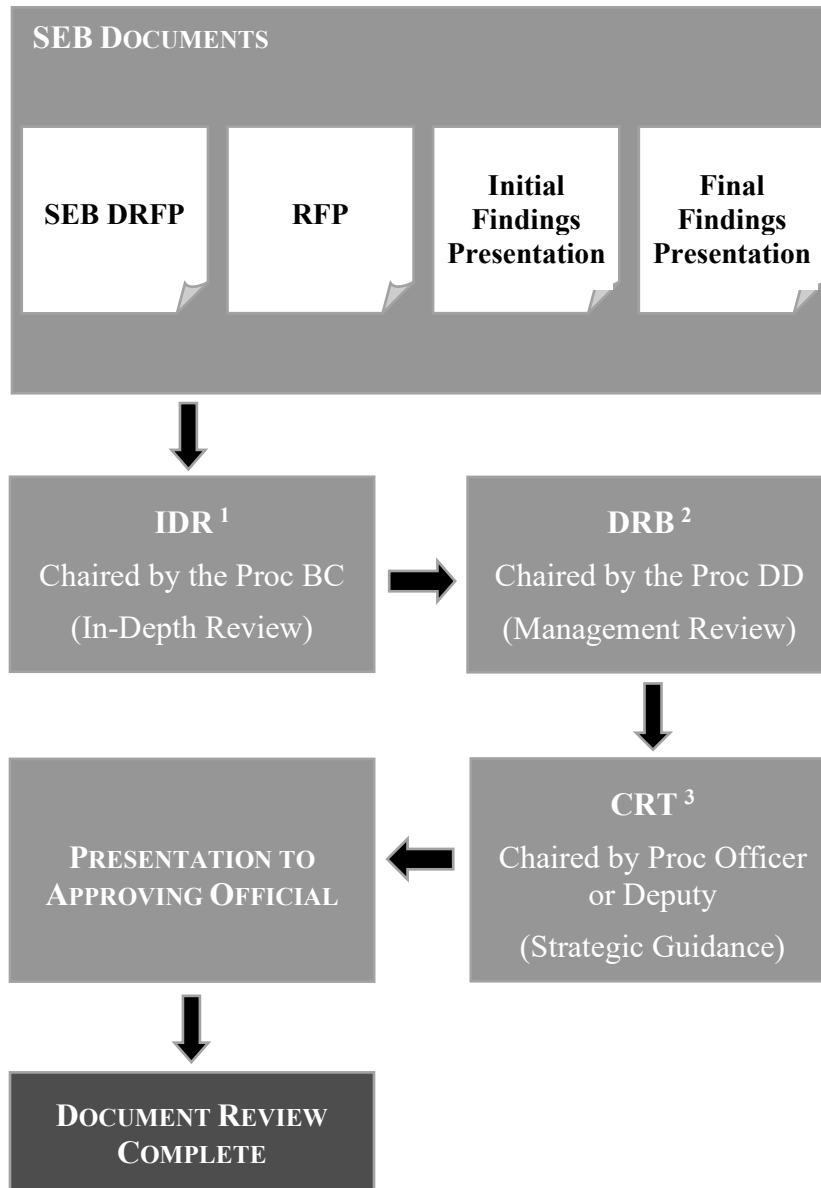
SEB DOCUMENTS

SEB DRFP

RFP

Initial Findings Presentation

Final Findings Presentation

IDR $^{1}$
Chaired by the Proc BC
(In-Depth Review)

DRB $^{2}$
Chaired by the Proc DD
(Management Review)

CRT $^{3}$
Chaired by Proc Officer or Deputy
(Strategic Guidance)

PRESENTATION TO APPROVING OFFICIAL

DOCUMENT REVIEW COMPLETE